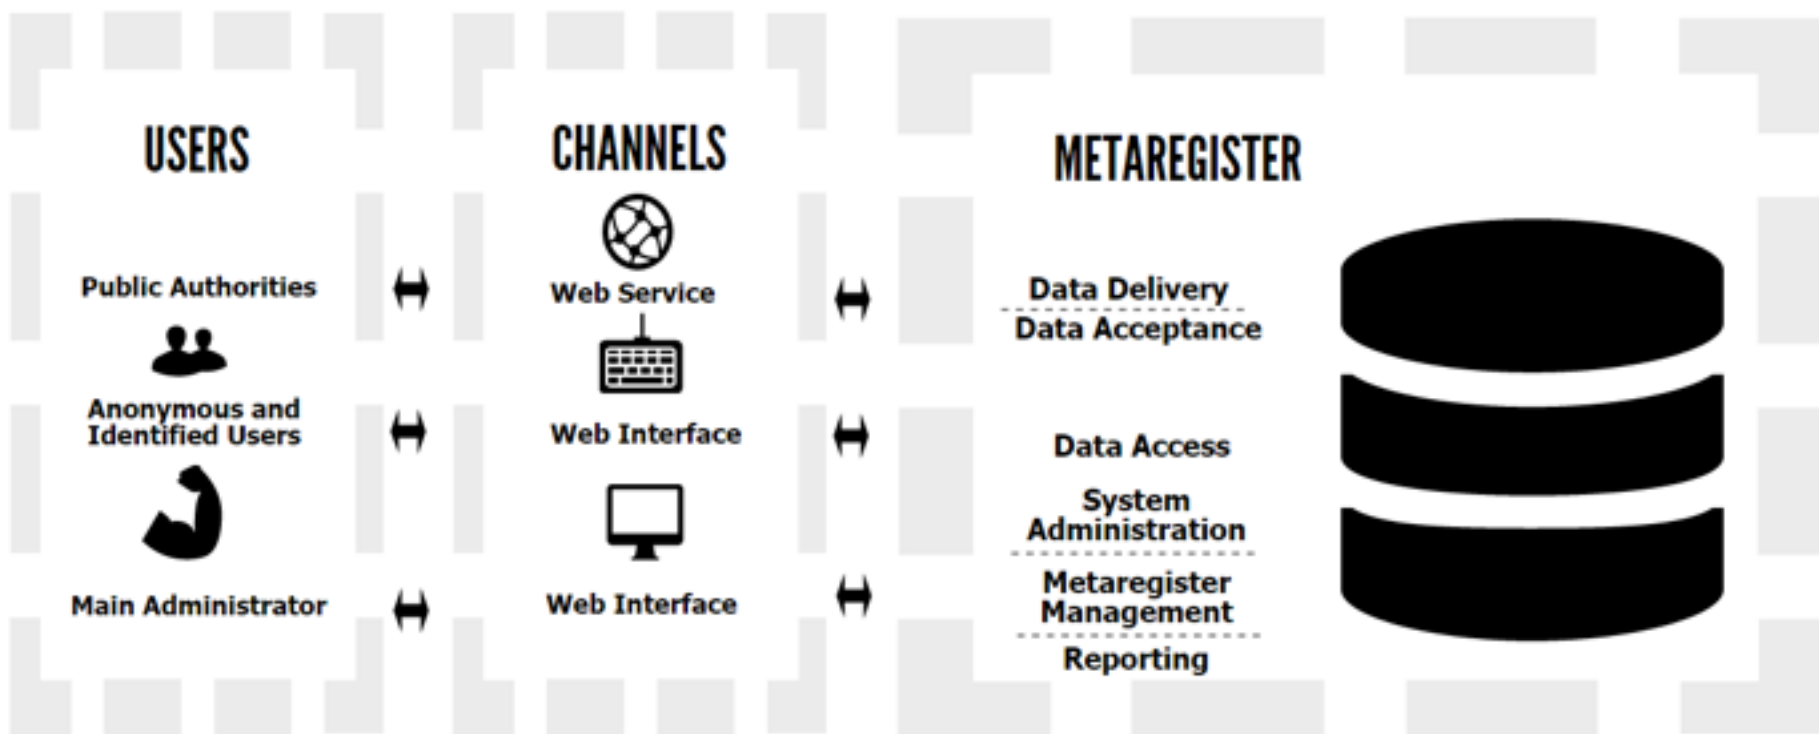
USERS

Public Authorities

Anonymous and Identified Users

Main Administrator

CHANNELS

Web Service

Web Interface

Web Interface

METAREGISTER

Data Delivery

Data Acceptance

Data Access

System Administration

Metaregister Management

Reporting